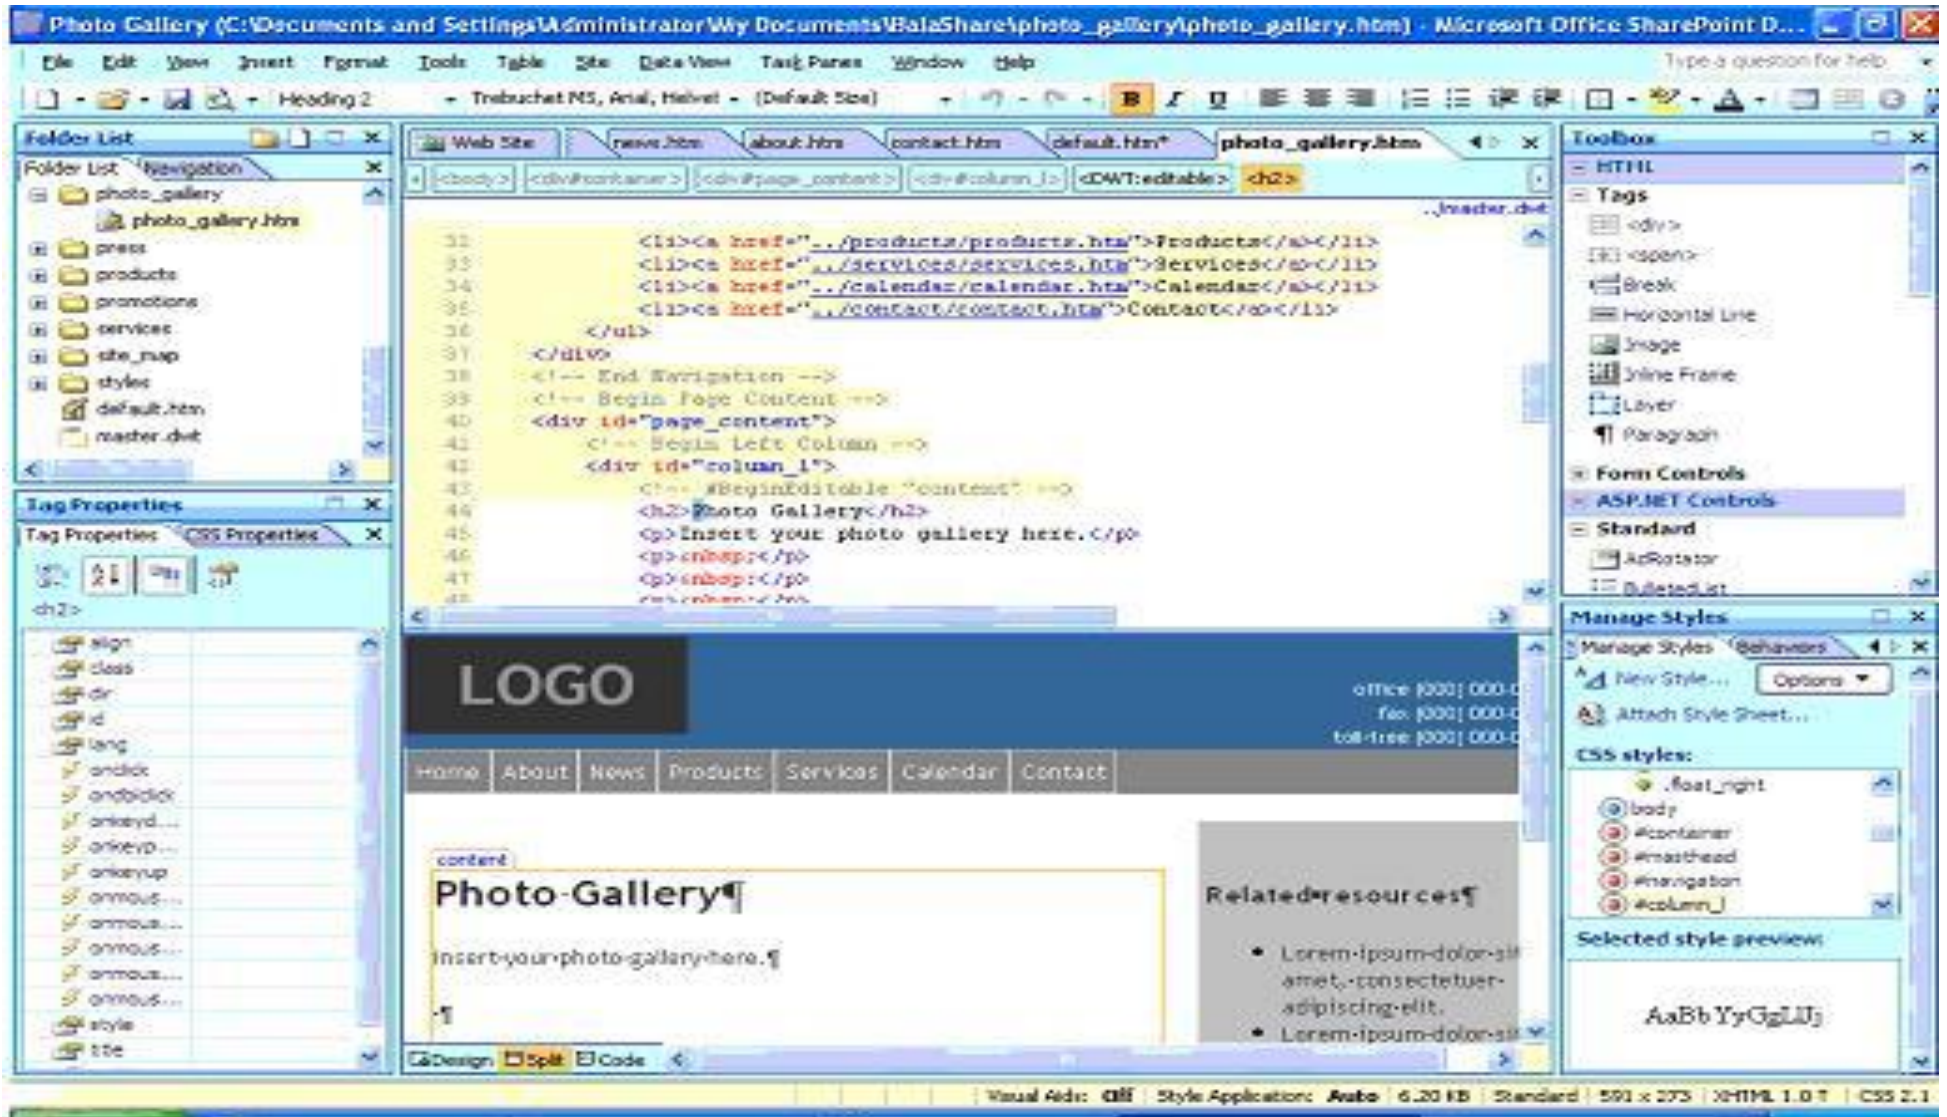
Photo Gallery (C:\Documents and Settings\Administrator\My Documents\BalaShare\photo_gallery\photo_gallery.htm) - Microsoft Office SharePoint D...

File Edit View Insert Format Tools Table Site Data View Task Panes Window Help

Type a question for help

Heading 2 Trebuchet MS, Arial, Helvet (Default Size)

Folder List

Folder List Navigation

photo_gallery
photo_gallery.htm
press
products
promotions
services
site_map
styles
default.htm
master.dwt

Tag Properties

Tag Properties CSS Properties

<h2>

align
class
dir
id
lang
onclick
ondblclick
onkeyd...
onkeyp...
onkeyup
onmous...
onmous...
onmous...
onmous...
onmous...
style
title

Web Site news.htm about.htm contact.htm default.htm* photo_gallery.htm

<body> <div#container> <div#page_content> <div#column_1> <DWT:editable> <h2>

../master.dwt

32 <li><a href="../products/products.htm">Products</a></li>
33 <li><a href="../services/services.htm">Services</a></li>
34 <li><a href="../calendar/calendar.htm">Calendar</a></li>
35 <li><a href="../contact/contact.htm">Contact</a></li>
36 </ul>
37 </div>
38 <!-- End Navigation -->
39 <!-- Begin Page Content -->
40 <div id="page_content">
41 <!-- Begin Left Column -->
42 <div id="column_1">
43 <!-- #BeginEditable "content" -->
44 <h2>Photo Gallery</h2>
45 <p>Insert your photo gallery here.</p>
46 <p>&nbsp;</p>
47 <p>&nbsp;</p>

LOGO

office (000) 000-0
fax (000) 000-0
toll-free (000) 000-0

Home About News Products Services Calendar Contact

content

Photo·Gallery¶

Insert·your·photo·gallery·here.¶

¶

Related·resources¶

• Lorem·ipsum·dolor·sit·amet,·consectetuer·adipiscing·elit.
• Lorem·ipsum·dolor·sit

Design Split Code

Toolbox

HTML
Tags
<div>
<span>
Break
Horizontal Line
Image
Inline Frame
Layer
Paragraph
Form Controls
ASP.NET Controls
Standard
AdRotator
BulletedList

Manage Styles

Manage Styles Behaviors

New Style... Options

Attach Style Sheet...

CSS styles:

.float_right
body
#container
#masthead
#navigation
#column_1

Selected style preview:

AaBbYyGgLlJj

Visual Aids: Off Style Application: Auto 6.20 KB Standard 591 x 273 XHTML 1.0 T CSS 2.1